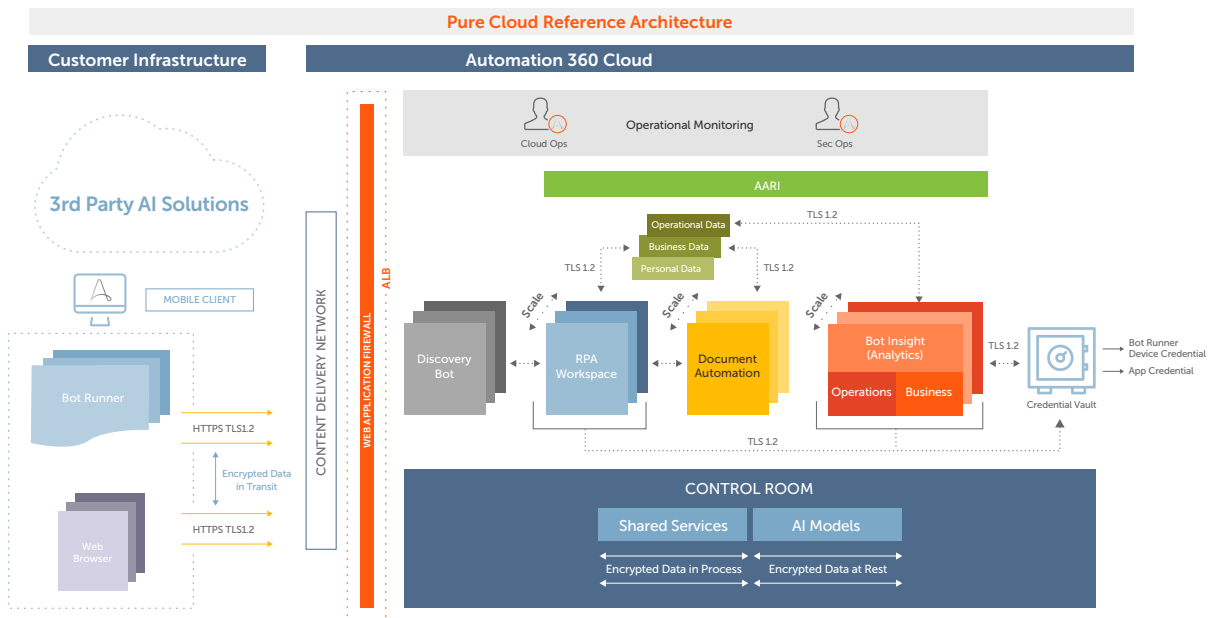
Pure Cloud Reference Architecture

Customer Infrastructure

Automation 360 Cloud

3rd Party AI Solutions

MOBILE CLIENT

Bot Runner

HTTPS TLS1.2

Encrypted Data in Transit

HTTPS TLS1.2

Web Browser

CONTENT DELIVERY NETWORK

WEB APPLICATION FIREWALL

ALB

Cloud Ops

Operational Monitoring

Sec Ops

AARI

Operational Data

Business Data

Personal Data

TLS 1.2

TLS 1.2

TLS 1.2

Scale

Scale

Scale

Discovery Bot

RPA Workspace

Document Automation

Bot Insight (Analytics)

Operations

Business

TLS 1.2

Credential Vault

Bot Runner Device Credential

App Credential

TLS 1.2

CONTROL ROOM

Shared Services

AI Models

Encrypted Data in Process

Encrypted Data at Rest